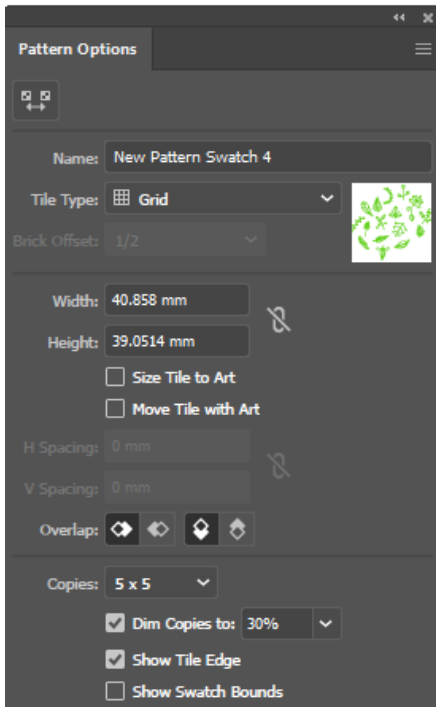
Pattern Options

Name: New Pattern Swatch 4

Tile Type: Grid

Brick Offset: 1/2

Width: 40.858 mm

Height: 39.0514 mm

Size Tile to Art

Move Tile with Art

H Spacing: 0 mm

V Spacing: 0 mm

Overlap:

Copies: 5 x 5

Dim Copies to: 30%

Show Tile Edge

Show Swatch Bounds